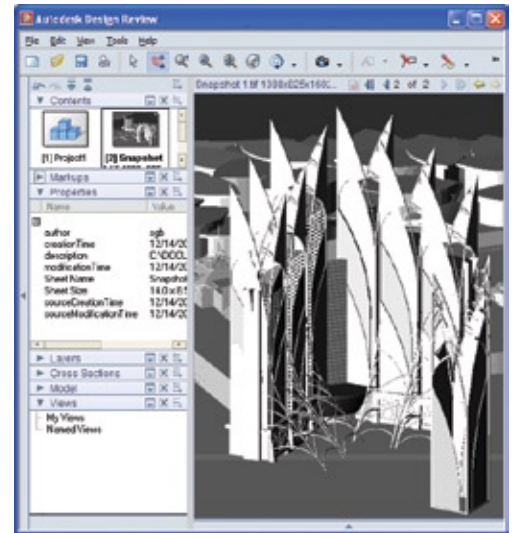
Autodesk Design Review

File Edit View Tools Help

Snapshot 1.tif 1300x825x160... 2 of 2

Contents

[1] Project1 [2] Snapshot

Markups

Properties

| Name | Value |
|---|---|
| author | sgb |
| creationTime | 12/14/20 |
| description | C:\DOCU |
| modificationTime | 12/14/20 |
| Sheet Name | Snapshot |
| Sheet Size | 14.0 x 8.5 |
| sourceCreationTime | 12/14/20 |
| sourceModificationTime | 12/14/20 |

Layers

Cross Sections

Model

Views

My Views

Named Views